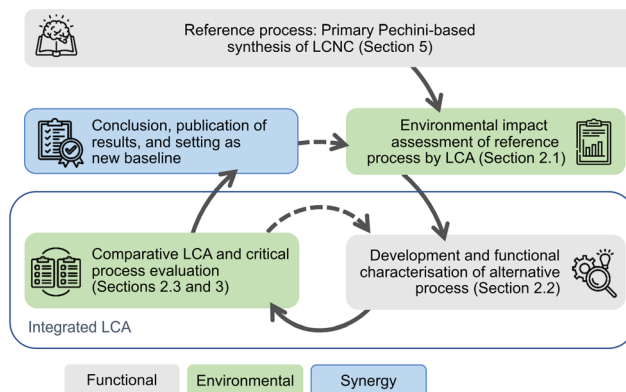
Reference process: Primary Pechini-based synthesis of LCNC (Section 5)

Conclusion, publication of results, and setting as new baseline

Environmental impact assessment of reference process by LCA (Section 2.1)

Comparative LCA and critical process evaluation (Sections 2.3 and 3)

Development and functional characterisation of alternative process (Section 2.2)

Integrated LCA

Functional

Environmental

Synergy